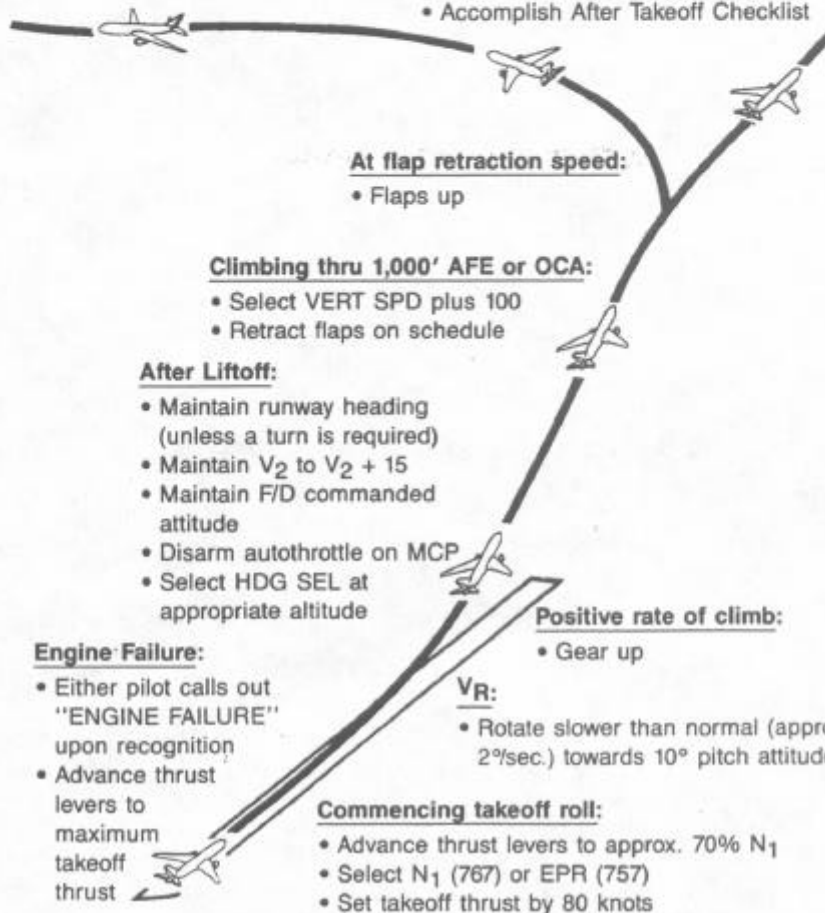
• Accomplish After Takeoff Checklist

At flap retraction speed:
• Flaps up

Climbing thru 1,000′ AFE or OCA:
• Select VERT SPD plus 100
• Retract flaps on schedule

After Liftoff:
• Maintain runway heading (unless a turn is required)
• Maintain $V_2$ to $V_2 + 15$
• Maintain F/D commanded attitude
• Disarm autothrottle on MCP
• Select HDG SEL at appropriate altitude

Positive rate of climb:
• Gear up

Engine Failure:
• Either pilot calls out "ENGINE FAILURE" upon recognition
• Advance thrust levers to maximum takeoff thrust

$V_R$:
• Rotate slower than normal (appro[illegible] 2°/sec.) towards 10° pitch attitud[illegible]

Commencing takeoff roll:
• Advance thrust levers to approx. 70% $N_1$
• Select $N_1$ (767) or EPR (757)
• Set takeoff thrust by 80 knots